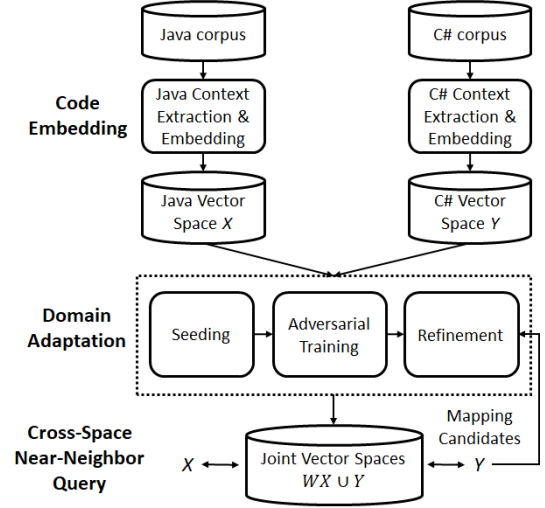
Java corpus

C# corpus

Code Embedding

Java Context Extraction & Embedding

C# Context Extraction & Embedding

Java Vector Space $X$

C# Vector Space $Y$

Domain Adaptation

Seeding

Adversarial Training

Refinement

Mapping Candidates

Cross-Space Near-Neighbor Query

$X$

Joint Vector Spaces $WX \cup Y$

$Y$